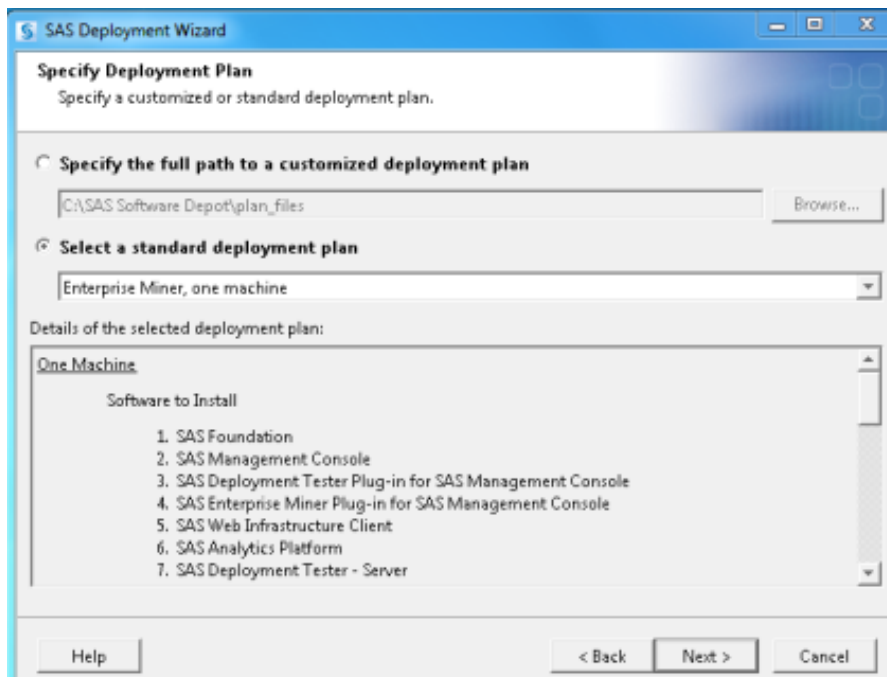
SAS Deployment Wizard

Specify Deployment Plan
Specify a customized or standard deployment plan.

Specify the full path to a customized deployment plan

C:\SAS Software Depot\plan_files

Browse...

Select a standard deployment plan

Enterprise Miner, one machine

Details of the selected deployment plan:

One Machine

Software to Install

1. SAS Foundation
2. SAS Management Console
3. SAS Deployment Tester Plug-in for SAS Management Console
4. SAS Enterprise Miner Plug-in for SAS Management Console
5. SAS Web Infrastructure Client
6. SAS Analytics Platform
7. SAS Deployment Tester - Server

Help

< Back

Next >

Cancel